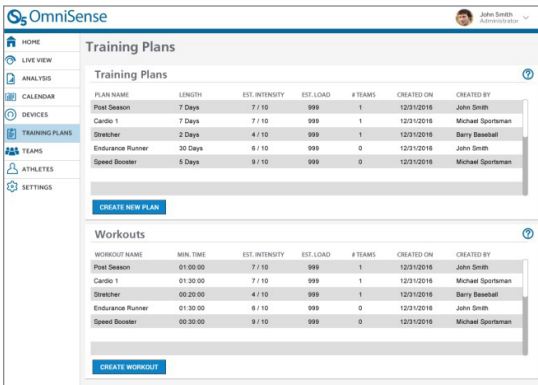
OmniSense

John Smith
Administrator

HOME
LIVE VIEW
ANALYSIS
CALENDAR
DEVICES
TRAINING PLANS
TEAMS
ATHLETES
SETTINGS

Training Plans

Training Plans

| PLAN NAME | LENGTH | EST. INTENSITY | EST. LOAD | # TEAMS | CREATED ON | CREATED BY |
|---|---|---|---|---|---|---|
| Post Season | 7 Days | 7 / 10 | 999 | 1 | 12/31/2016 | John Smith |
| Cardio 1 | 7 Days | 7 / 10 | 999 | 1 | 12/31/2016 | Michael Sportsman |
| Stretcher | 2 Days | 4 / 10 | 999 | 1 | 12/31/2016 | Barry Baseball |
| Endurance Runner | 30 Days | 6 / 10 | 999 | 0 | 12/31/2016 | John Smith |
| Speed Booster | 5 Days | 9 / 10 | 999 | 0 | 12/31/2016 | Michael Sportsman |

CREATE NEW PLAN

Workouts

| WORKOUT NAME | MIN. TIME | EST. INTENSITY | EST. LOAD | # TEAMS | CREATED ON | CREATED BY |
|---|---|---|---|---|---|---|
| Post Season | 01:00:00 | 7 / 10 | 999 | 1 | 12/31/2016 | John Smith |
| Cardio 1 | 01:30:00 | 7 / 10 | 999 | 1 | 12/31/2016 | Michael Sportsman |
| Stretcher | 00:20:00 | 4 / 10 | 999 | 1 | 12/31/2016 | Barry Baseball |
| Endurance Runner | 01:30:00 | 6 / 10 | 999 | 0 | 12/31/2016 | John Smith |
| Speed Booster | 00:30:00 | 9 / 10 | 999 | 0 | 12/31/2016 | Michael Sportsman |

CREATE WORKOUT